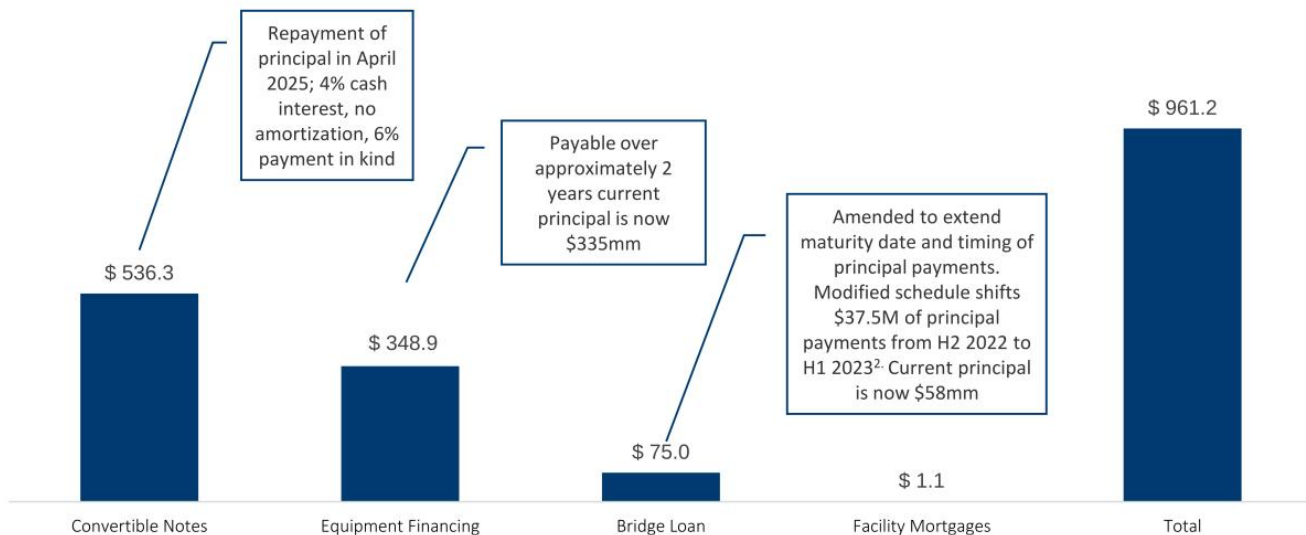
Repayment of principal in April 2025; 4% cash interest, no amortization, 6% payment in kind

Payable over approximately 2 years current principal is now $335mm

Amended to extend maturity date and timing of principal payments. Modified schedule shifts $37.5M of principal payments from H2 2022 to H1 2023$^{2.}$ Current principal is now $58mm

$ 536.3

$ 348.9

$ 75.0

$ 1.1

$ 961.2

Convertible Notes

Equipment Financing

Bridge Loan

Facility Mortgages

Total